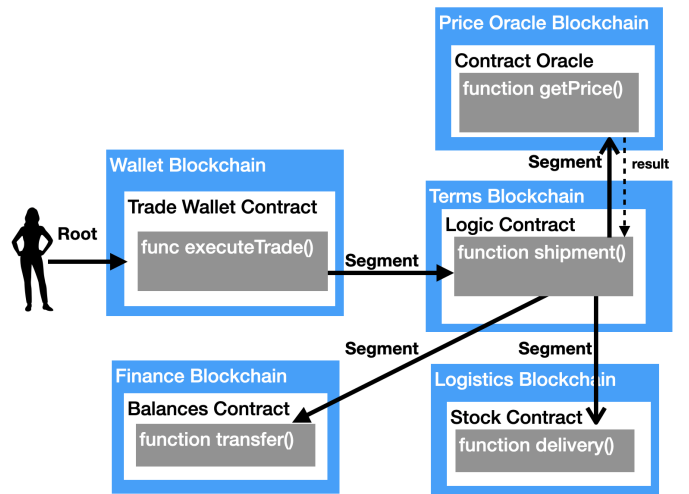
Price Oracle Blockchain
Contract Oracle
function getPrice()

Segment
result

Wallet Blockchain
Trade Wallet Contract
func executeTrade()

Root

Segment

Terms Blockchain
Logic Contract
function shipment()

Segment

Segment

Finance Blockchain
Balances Contract
function transfer()

Logistics Blockchain
Stock Contract
function delivery()